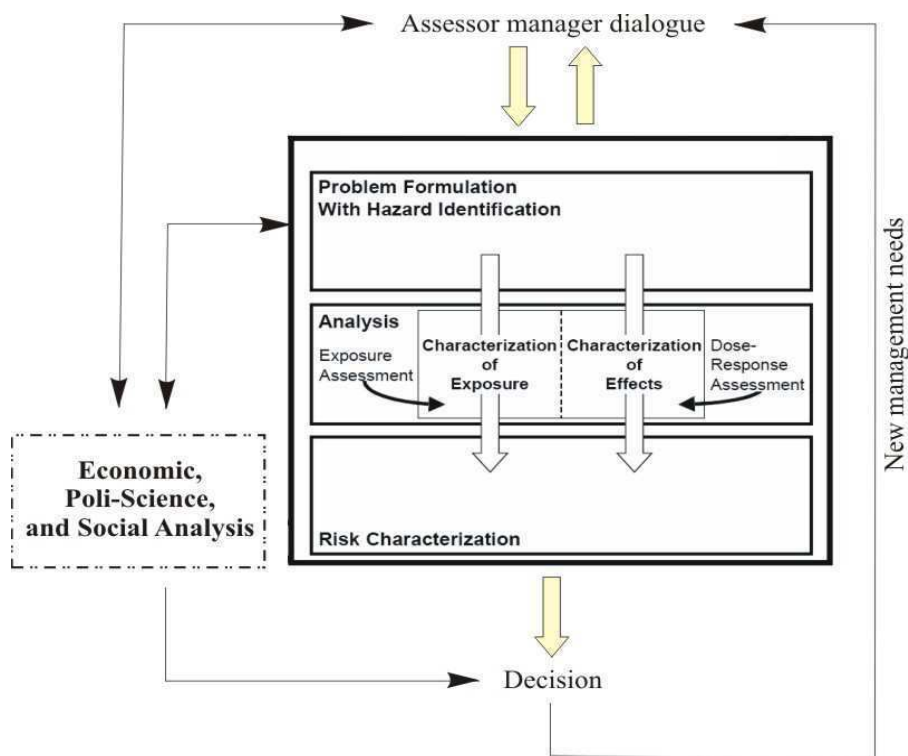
Assessor manager dialogue

Problem Formulation
With Hazard Identification

Analysis

Exposure Assessment

Characterization of Exposure

Characterization of Effects

Dose-Response Assessment

Risk Characterization

Economic, Poli-Science, and Social Analysis

Decision

New management needs